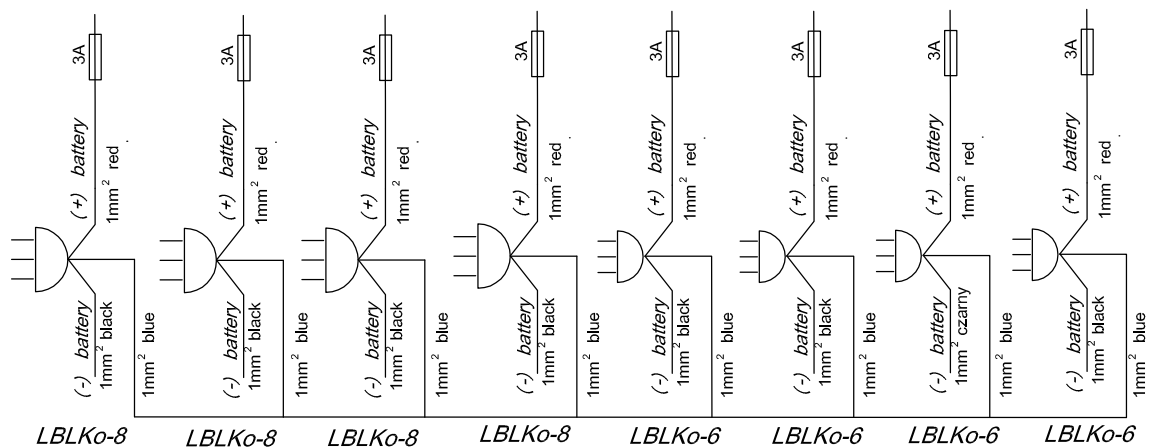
3A
(+) battery
$1mm^2$ red
(-) battery
$1mm^2$ black
$1mm^2$ blue
LBLKo-8

3A
(+) battery
$1mm^2$ red
(-) battery
$1mm^2$ black
$1mm^2$ blue
LBLKo-8

3A
(+) battery
$1mm^2$ red
(-) battery
$1mm^2$ black
$1mm^2$ blue
LBLKo-8

3A
(+) battery
$1mm^2$ red
(-) battery
$1mm^2$ black
$1mm^2$ blue
LBLKo-8

3A
(+) battery
$1mm^2$ red
(-) battery
$1mm^2$ black
$1mm^2$ blue
LBLKo-6

3A
(+) battery
$1mm^2$ red
(-) battery
$1mm^2$ black
$1mm^2$ blue
LBLKo-6

3A
(+) battery
$1mm^2$ red
(-) battery
$1mm^2$ czarny
$1mm^2$ blue
LBLKo-6

3A
(+) battery
$1mm^2$ red
(-) battery
$1mm^2$ black
$1mm^2$ blue
LBLKo-6